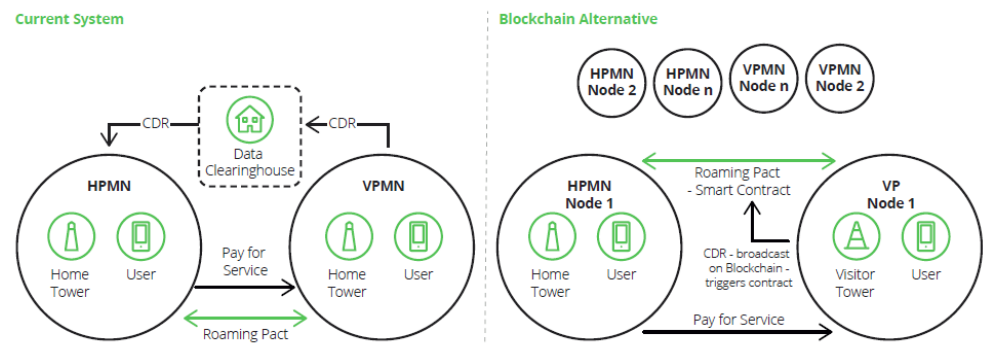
Current System

CDR

Data Clearinghouse

CDR

HPMN

Home Tower

User

VPMN

Home Tower

User

Pay for Service

Roaming Pact

Blockchain Alternative

HPMN Node 2

HPMN Node n

VPMN Node n

VPMN Node 2

Roaming Pact - Smart Contract

HPMN Node 1

Home Tower

User

VP Node 1

Visitor Tower

User

CDR - broadcast on Blockchain - triggers contract

Pay for Service